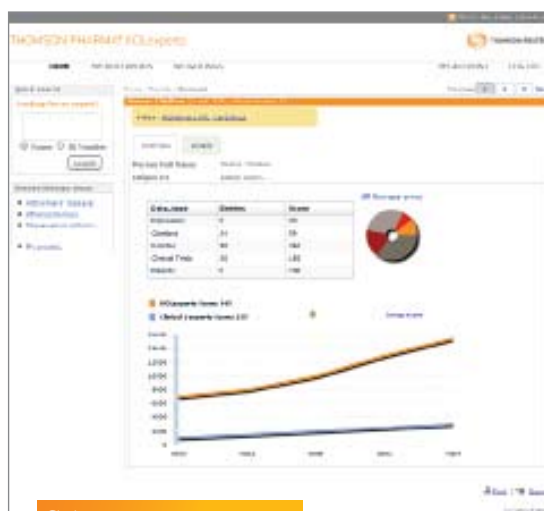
THOMSON PHARMA® KOLexperts

THOMSON REUTERS

HOME

Quick Search

Search

Overview

Data Layer | Entities | Score
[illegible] | 0 | 0
Clinical | 24 | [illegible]
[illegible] | 60 | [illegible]
Clinical Trials | 30 | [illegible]
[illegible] | 0 | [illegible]

KOLexperts Score: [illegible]

Clinical Experts Score: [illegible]